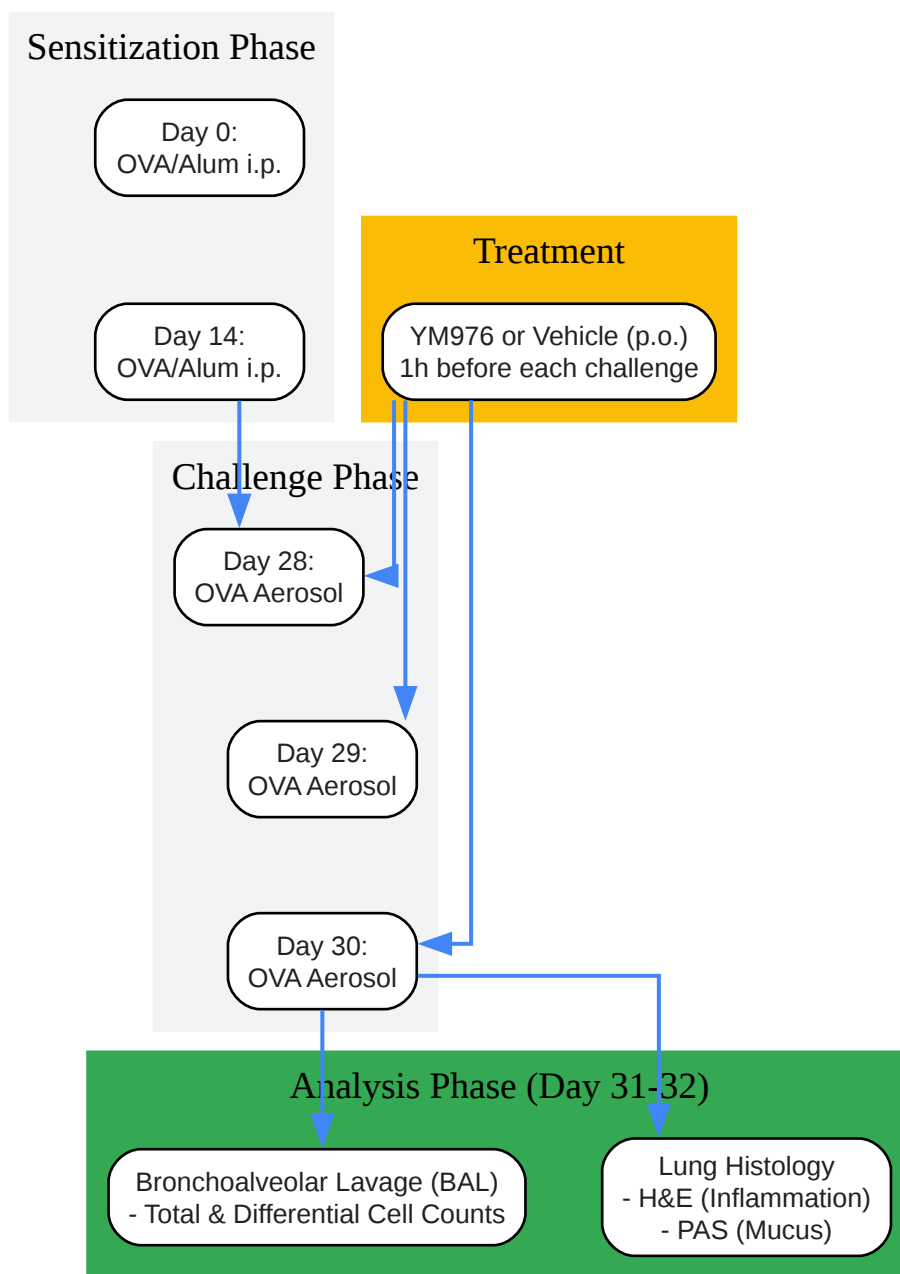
Sensitization Phase

Day 0:
OVA/Alum i.p.

Day 14:
OVA/Alum i.p.

Treatment

YM976 or Vehicle (p.o.)
1h before each challenge

Challenge Phase

Day 28:
OVA Aerosol

Day 29:
OVA Aerosol

Day 30:
OVA Aerosol

Analysis Phase (Day 31-32)

Bronchoalveolar Lavage (BAL)
- Total & Differential Cell Counts

Lung Histology
- H&E (Inflammation)
- PAS (Mucus)